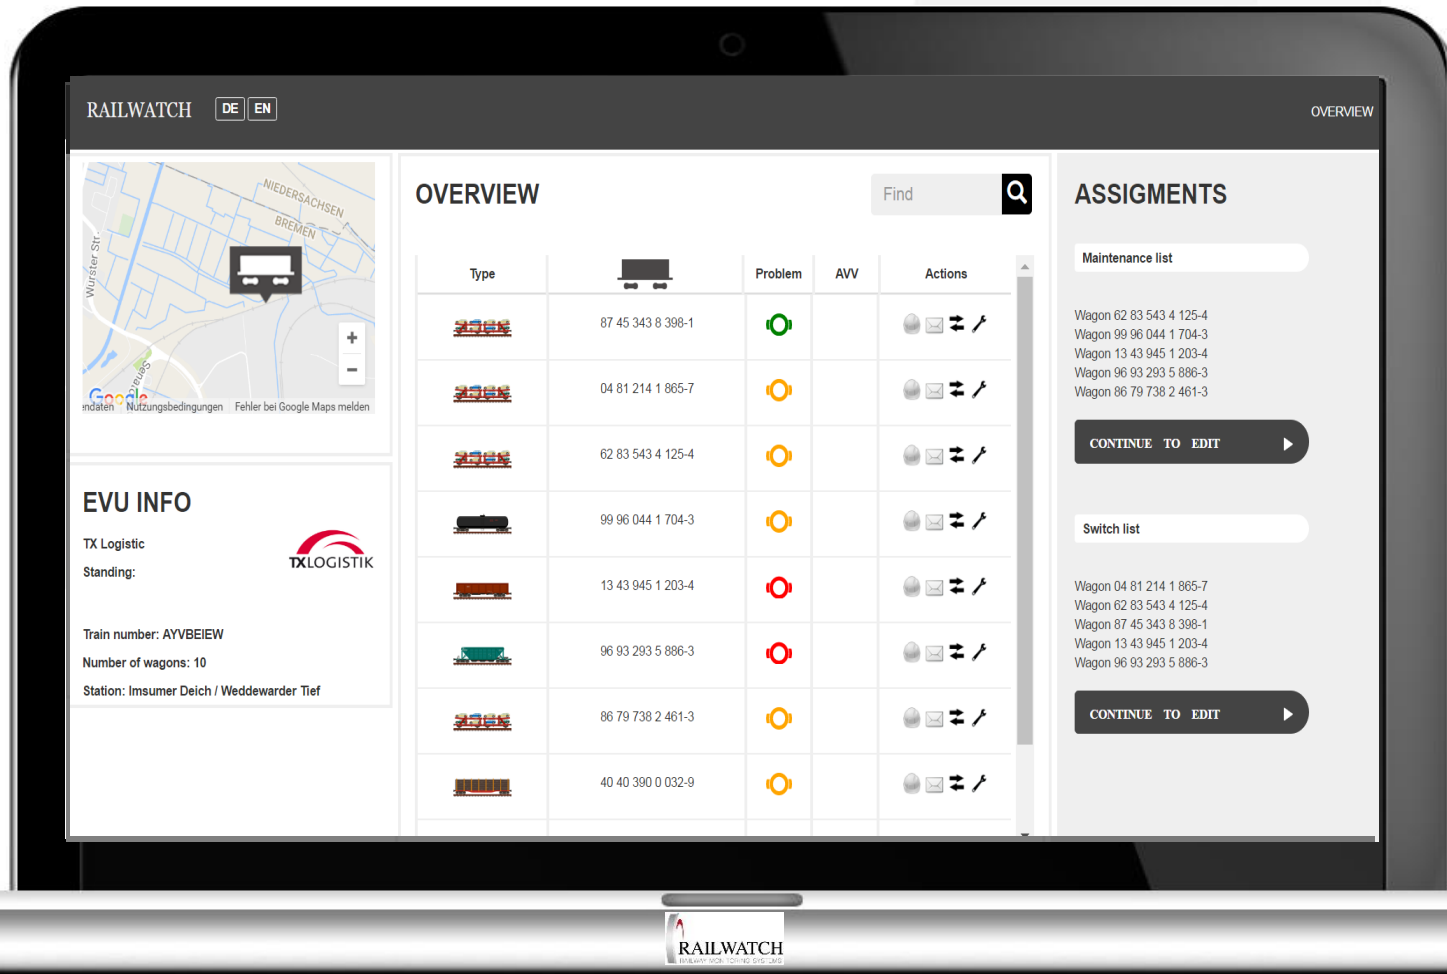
RAILWATCH DE EN

OVERVIEW

NIEDERSACHSEN
BREMEN
Wurster Str.
Google
ndaten Nutzungsbedingungen Fehler bei Google Maps melden

EVU INFO

TX Logistic

Standing:

TXLOGISTIK

Train number: AYVBEIEW

Number of wagons: 10

Station: Imsumer Deich / Weddewarder Tief

OVERVIEW

Find

| Type | | Problem | AVV | Actions |
|---|---|---|---|---|
| | 87 45 343 8 398-1 | | | |
| | 04 81 214 1 865-7 | | | |
| | 62 83 543 4 125-4 | | | |
| | 99 96 044 1 704-3 | | | |
| | 13 43 945 1 203-4 | | | |
| | 96 93 293 5 886-3 | | | |
| | 86 79 738 2 461-3 | | | |
| | 40 40 390 0 032-9 | | | |

ASSIGMENTS

Maintenance list

Wagon 62 83 543 4 125-4
Wagon 99 96 044 1 704-3
Wagon 13 43 945 1 203-4
Wagon 96 93 293 5 886-3
Wagon 86 79 738 2 461-3

CONTINUE TO EDIT

Switch list

Wagon 04 81 214 1 865-7
Wagon 62 83 543 4 125-4
Wagon 87 45 343 8 398-1
Wagon 13 43 945 1 203-4
Wagon 96 93 293 5 886-3

CONTINUE TO EDIT

RAILWATCH
RAILWAY MONITORING SYSTEMS